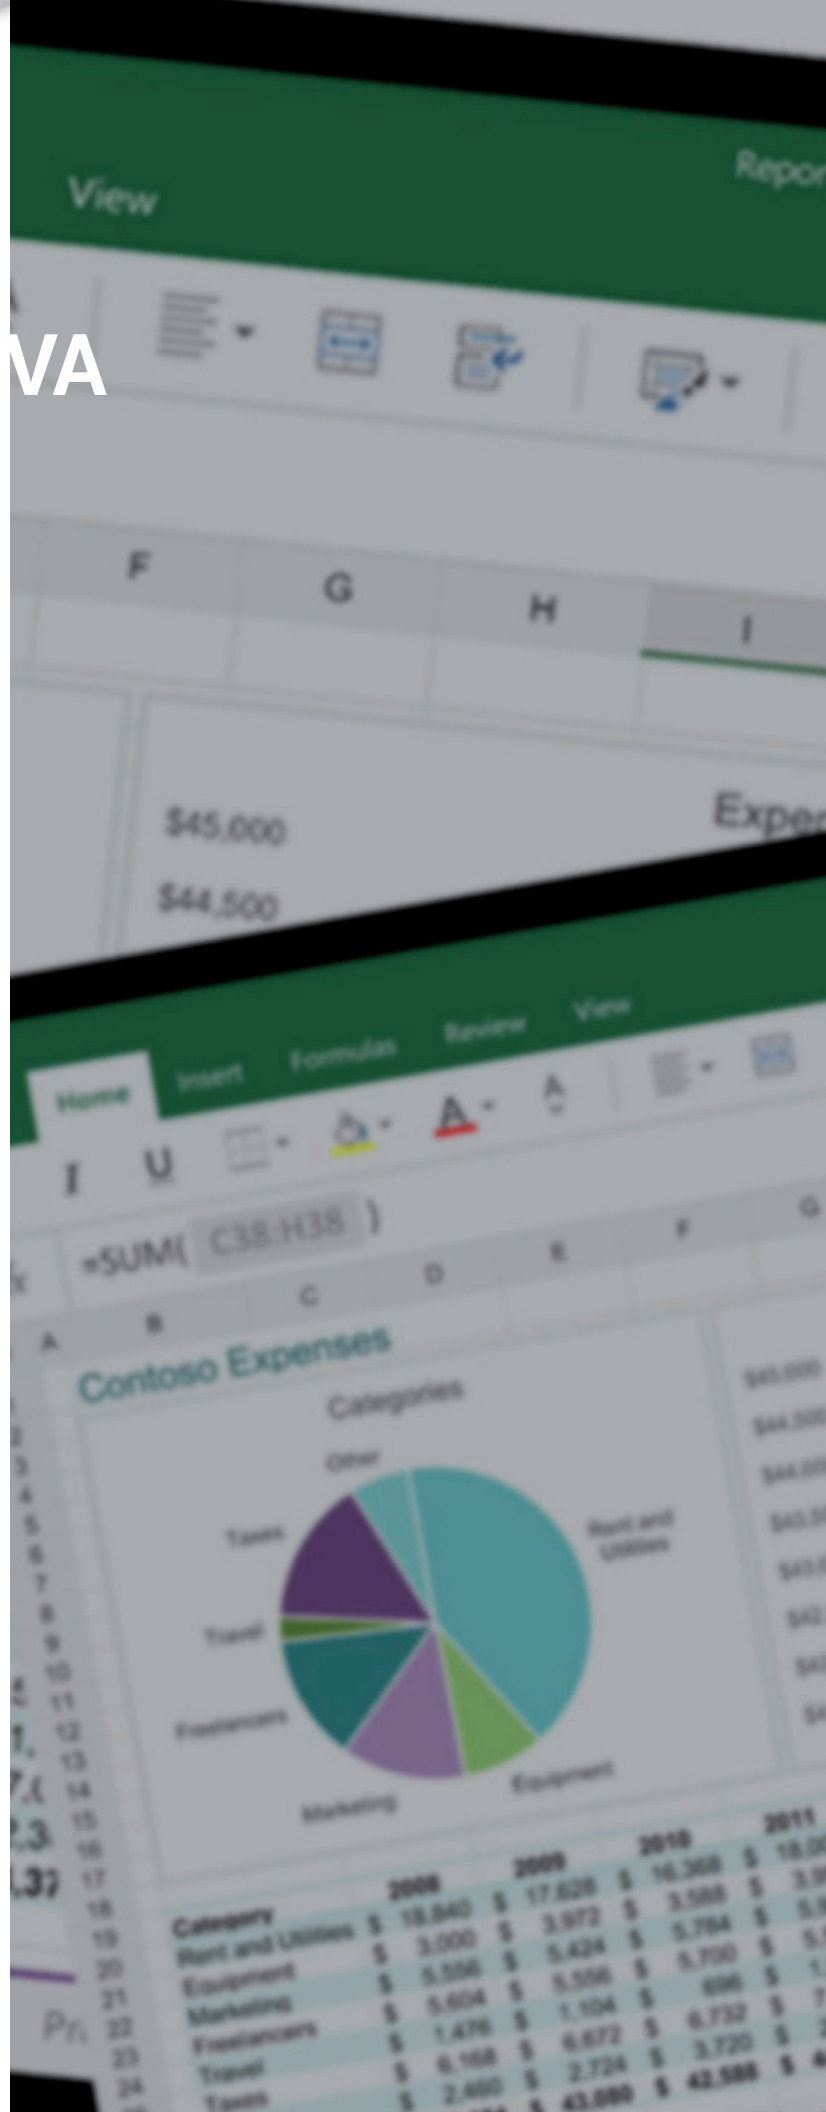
View
Repor
VA
F
G
H
I
$45,000
$44,500
Expe
Home
Insert
Formulas
Review
View
I
U
=SUM( C38:H38 )
A
B
C
D
E
F
G
Contoso Expenses
Categories
Other
Taxes
Travel
Freelancers
Marketing
Equipment
Rent and Utilities
$45,000
$44,500
$44,000
1
2
3
4
5
6
7
8
9
10
11
12
13
14
15
16
17
18
19
20
21
22
23
24
Category
Rent and Utilities
Equipment
Marketing
Freelancers
Travel
Taxes
2008
2009
2010
2011
$ 18,840
$ 3,000
$ 5,556
$ 5,604
$ 1,476
$ 6,168
$ 2,460
$ 17,628
$ 3,972
$ 5,424
$ 5,556
$ 1,104
$ 6,672
$ 2,724
$ 43,080
$ 16,368
$ 3,588
$ 5,784
$ 5,700
$ 696
$ 6,732
$ 3,720
$ 42,588
$ 18,0
Pr